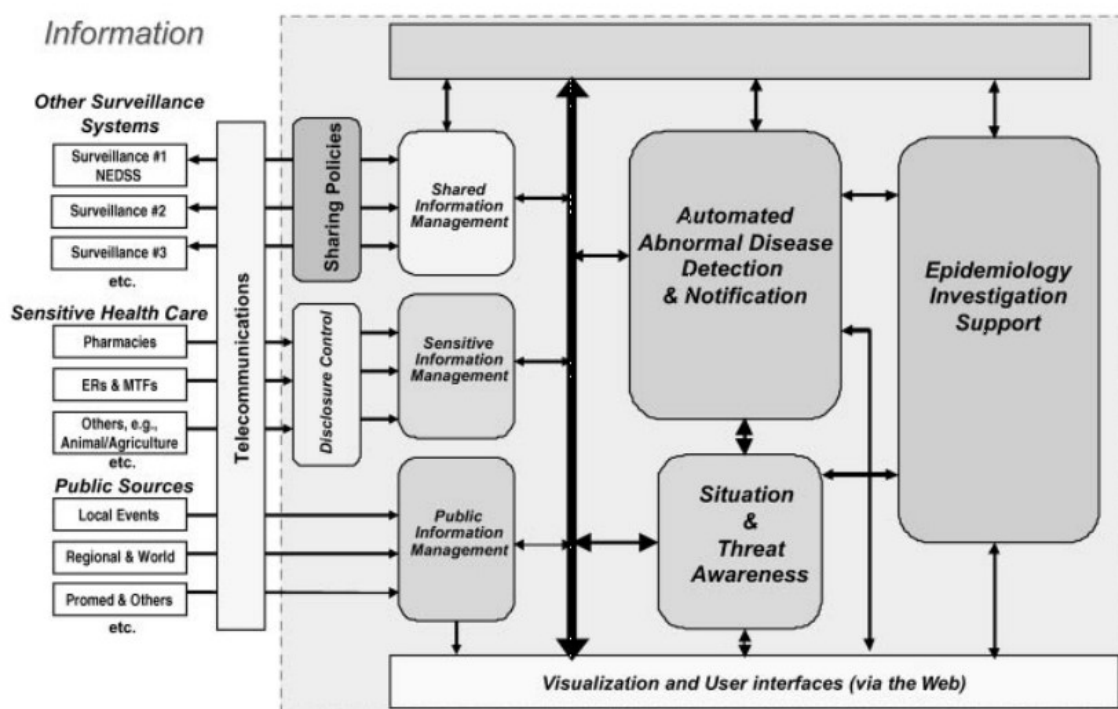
Information

Other Surveillance Systems

Surveillance #1 NEDSS

Surveillance #2

Surveillance #3

etc.

Sensitive Health Care

Pharmacies

ERs & MTFs

Others, e.g., Animal/Agriculture

etc.

Public Sources

Local Events

Regional & World

Promed & Others

etc.

Telecommunications

Sharing Policies

Disclosure Control

Shared Information Management

Sensitive Information Management

Public Information Management

Automated Abnormal Disease Detection & Notification

Situation & Threat Awareness

Epidemiology Investigation Support

Visualization and User interfaces (via the Web)